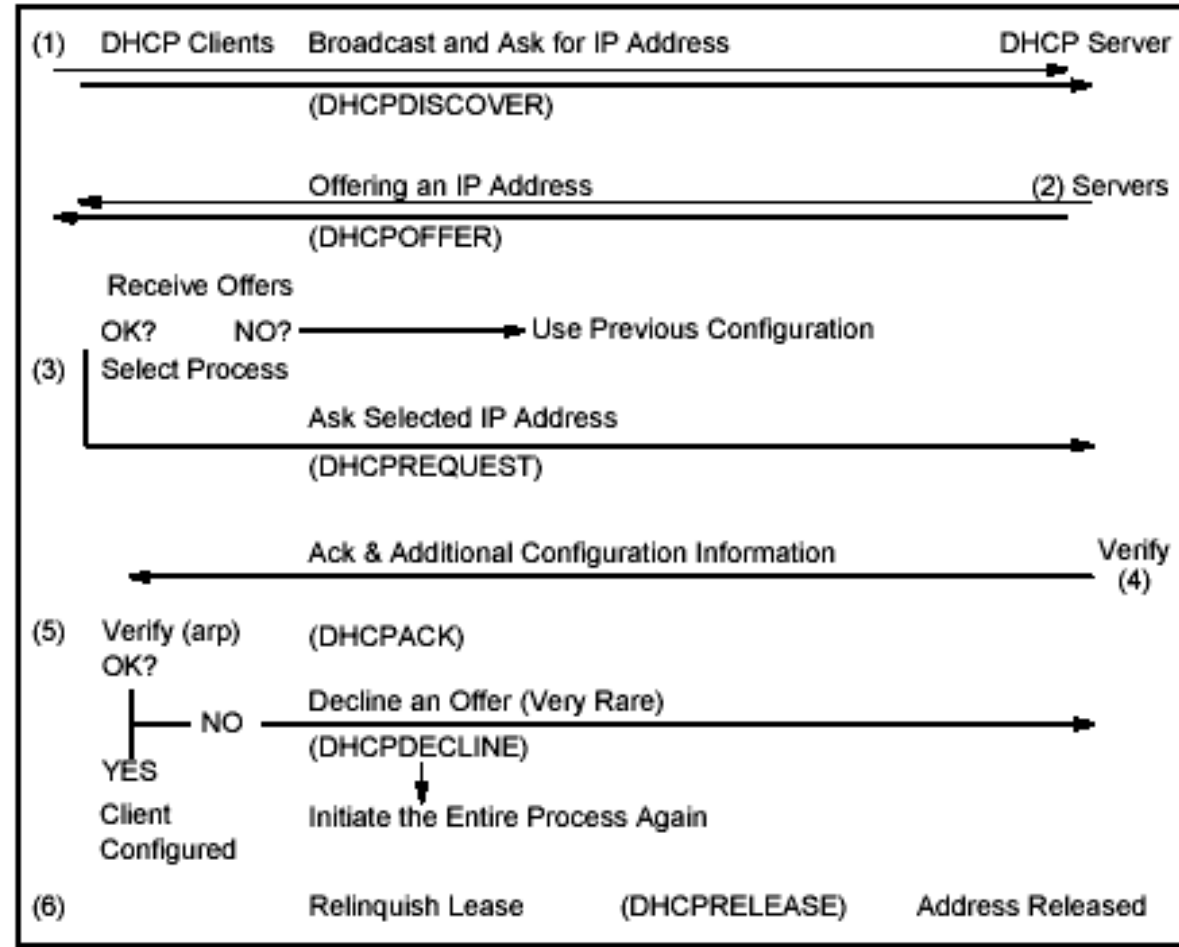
(1) DHCP Clients Broadcast and Ask for IP Address DHCP Server

(DHCPDISCOVER)

Offering an IP Address (2) Servers

(DHCPOFFER)

Receive Offers

OK? NO? Use Previous Configuration

(3) Select Process

Ask Selected IP Address

(DHCPREQUEST)

Ack & Additional Configuration Information Verify (4)

(5) Verify (arp) OK? (DHCPACK)

NO Decline an Offer (Very Rare)

(DHCPDECLINE)

YES

Client Configured Initiate the Entire Process Again

(6) Relinquish Lease (DHCPRELEASE) Address Released